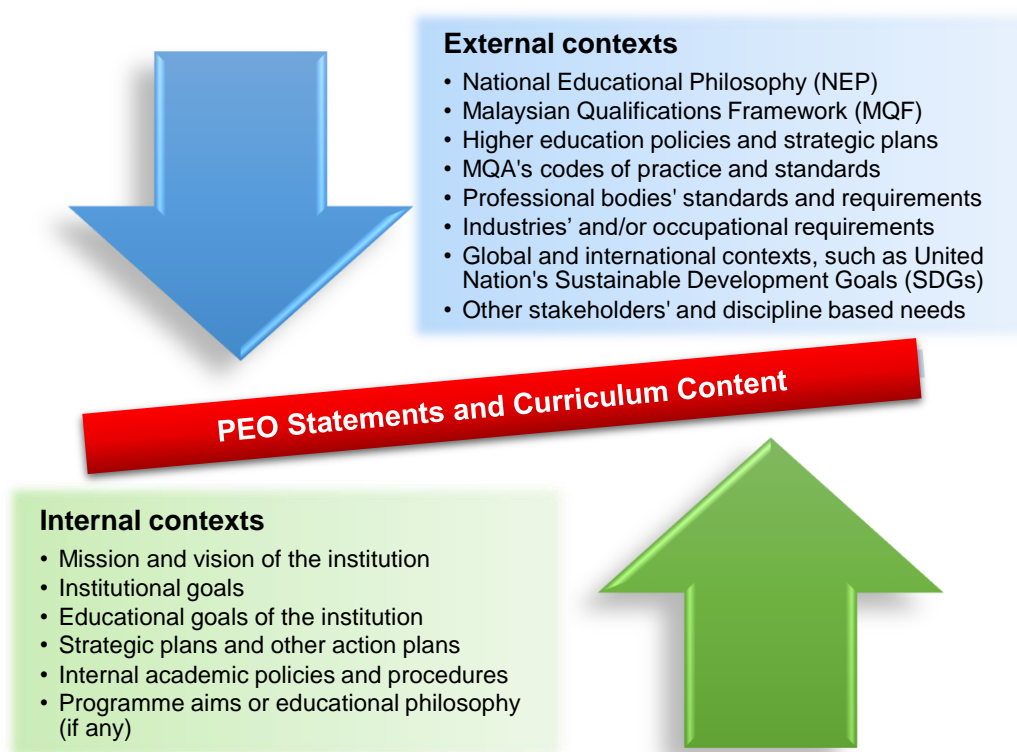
External contexts

- National Educational Philosophy (NEP)
- Malaysian Qualifications Framework (MQF)
- Higher education policies and strategic plans
- MQA's codes of practice and standards
- Professional bodies' standards and requirements
- Industries' and/or occupational requirements
- Global and international contexts, such as United Nation's Sustainable Development Goals (SDGs)
- Other stakeholders' and discipline based needs

PEO Statements and Curriculum Content

Internal contexts

- Mission and vision of the institution
- Institutional goals
- Educational goals of the institution
- Strategic plans and other action plans
- Internal academic policies and procedures
- Programme aims or educational philosophy (if any)